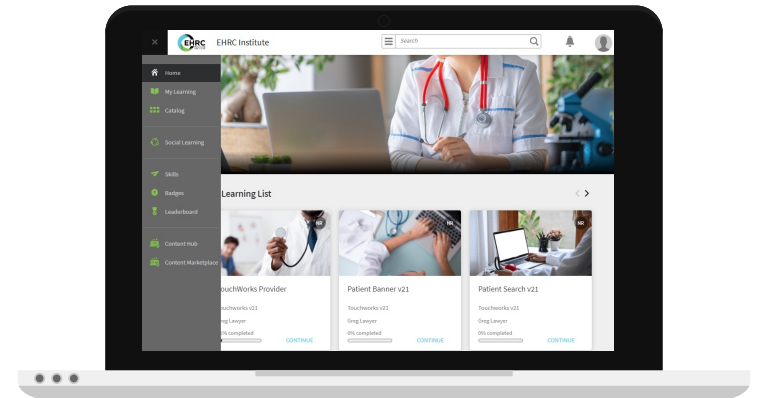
×

EHRC

EHRC Institute

Search

Home

My Learning

Catalog

Social Learning

Skills

Badges

Leaderboard

Content Hub

Content Marketplace

Learning List

ouchWorks Provider

ouchworks v21

reg Lawyer

% completed

CONTINUE

NR

Patient Banner v21

Touchworks v21

Greg Lawyer

0% completed

CONTINUE

NR

Patient Search v21

Touchworks v21

Greg Lawyer

0% completed

CONTINUE

NR